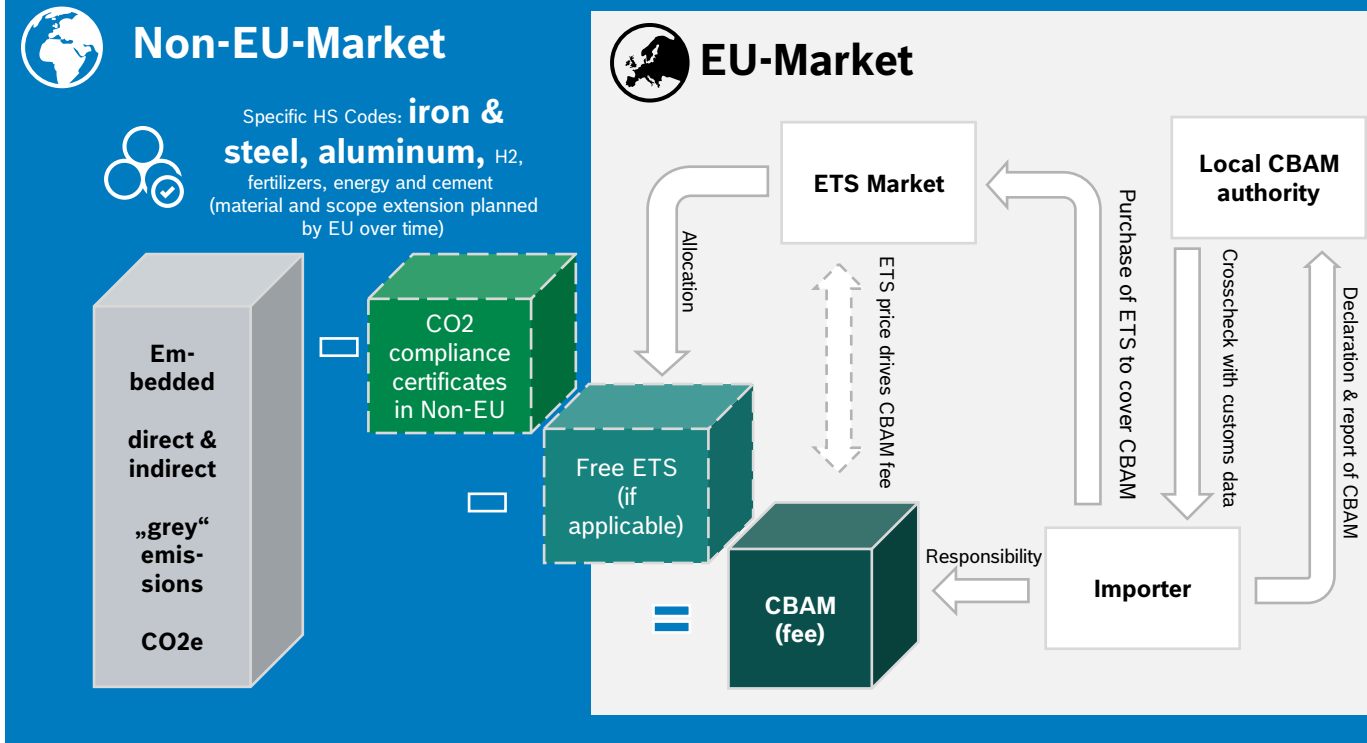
Non-EU-Market

Specific HS Codes: iron & steel, aluminum, H2, fertilizers, energy and cement (material and scope extension planned by EU over time)

Embedded

direct & indirect

„grey“ emissions

CO2e

CO2 compliance certificates in Non-EU

Free ETS (if applicable)

=

CBAM (fee)

EU-Market

ETS Market

Allocation

ETS price drives CBAM fee

Purchase of ETS to cover CBAM

Local CBAM authority

Crosscheck with customs data

Declaration & report of CBAM

Responsibility

Importer